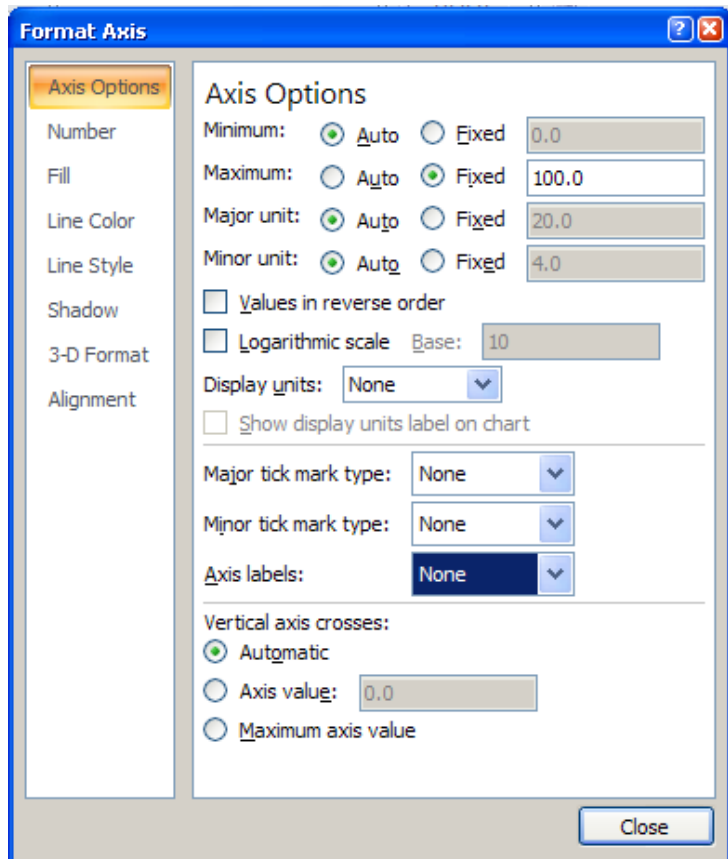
Format Axis

?

Axis Options
Number
Fill
Line Color
Line Style
Shadow
3-D Format
Alignment

Axis Options

Minimum: Auto Fixed 0.0
Maximum: Auto Fixed 100.0
Major unit: Auto Fixed 20.0
Minor unit: Auto Fixed 4.0

Values in reverse order
Logarithmic scale Base: 10
Display units: None
Show display units label on chart

Major tick mark type: None
Minor tick mark type: None
Axis labels: None

Vertical axis crosses:
Automatic
Axis value: 0.0
Maximum axis value

Close